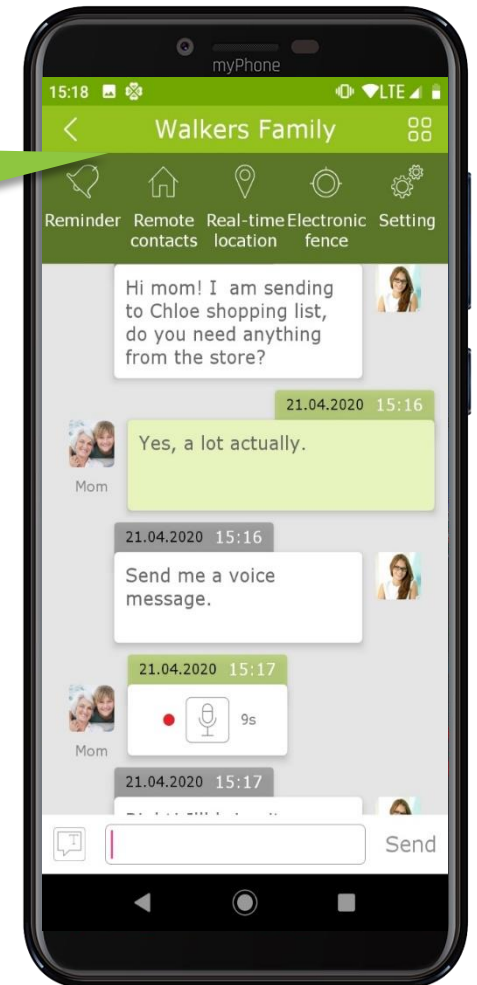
myPhone

15:18

LTE

Walkers Family

Reminder
Remote contacts
Real-time location
Electronic fence
Setting

Hi mom! I am sending to Chloe shopping list, do you need anything from the store?

21.04.2020 15:16

Yes, a lot actually.

Mom

21.04.2020 15:16

Send me a voice message.

21.04.2020 15:17

9s

Mom

21.04.2020 15:17

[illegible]

Send